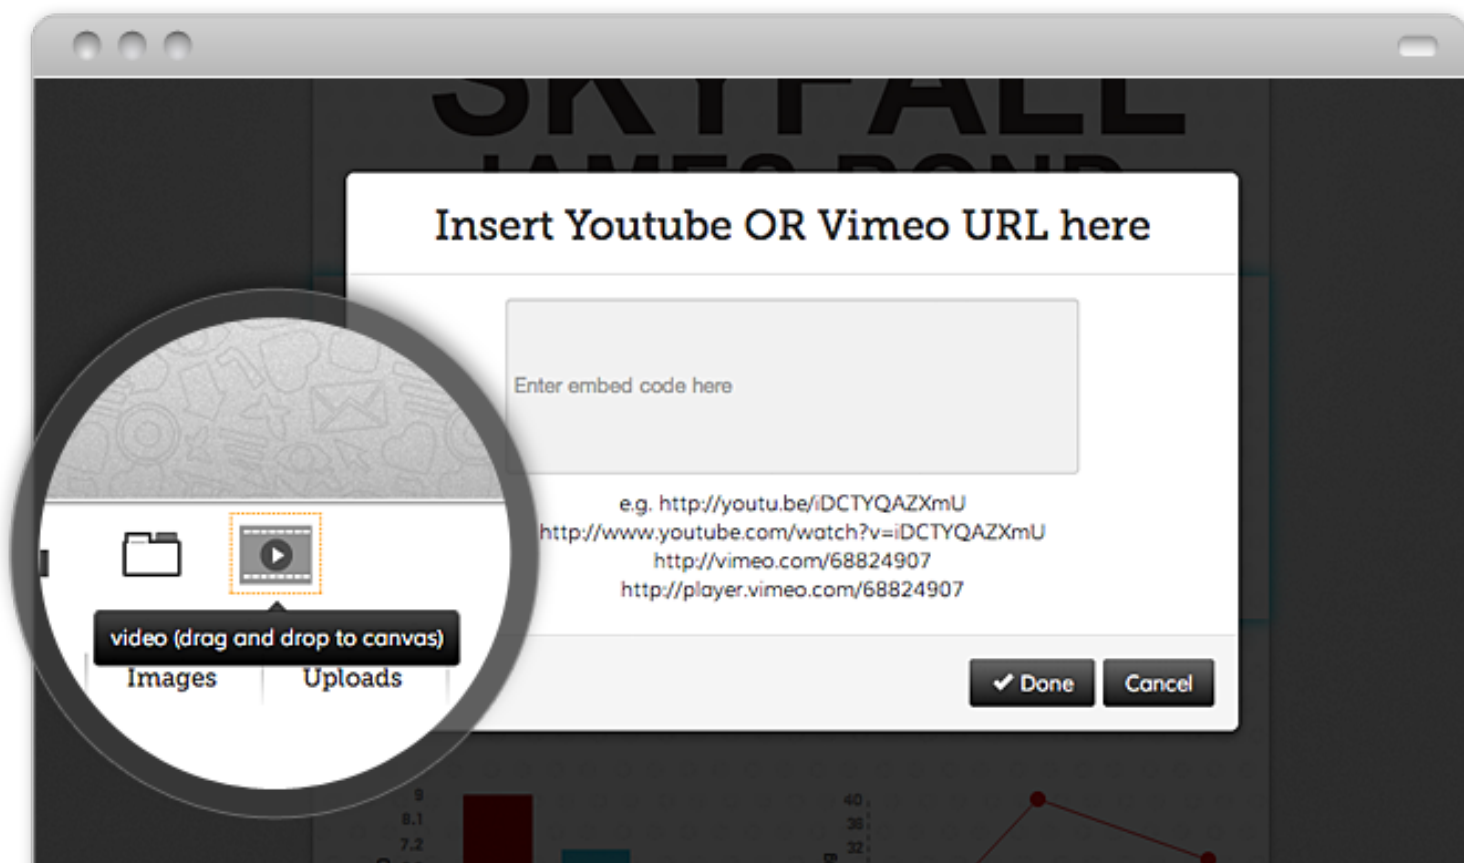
SKYFALL

JAMES BOND

Insert Youtube OR Vimeo URL here

Enter embed code here

e.g. http://youtu.be/iDCTYQAZXmU
http://www.youtube.com/watch?v=iDCTYQAZXmU
http://vimeo.com/68824907
http://player.vimeo.com/68824907

✔ Done Cancel

video (drag and drop to canvas)

Images Uploads

9
8.1
7.2

40
36
32